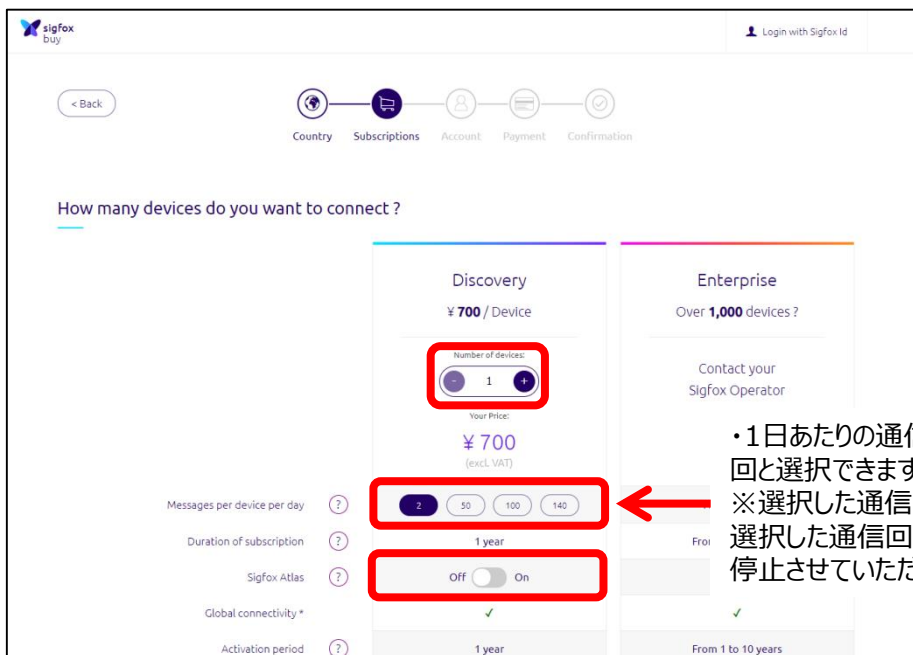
sigfox buy

Login with Sigfox Id

< Back

Country Subscriptions Account Payment Confirmation

How many devices do you want to connect ?

Discovery

¥ 700 / Device

Number of devices:

- 1 +

Your Price:

¥ 700

(excl. VAT)

Enterprise

Over 1,000 devices ?

Contact your Sigfox Operator

・1日あたりの通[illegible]
回と選択できます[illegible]
※選択した通信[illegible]
選択した通信回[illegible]
停止させていただ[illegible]

Messages per device per day ? 2 50 100 140

Duration of subscription ? 1 year From

Sigfox Atlas ? Off On

Global connectivity * ✓ ✓

Activation period ? 1 year From 1 to 10 years